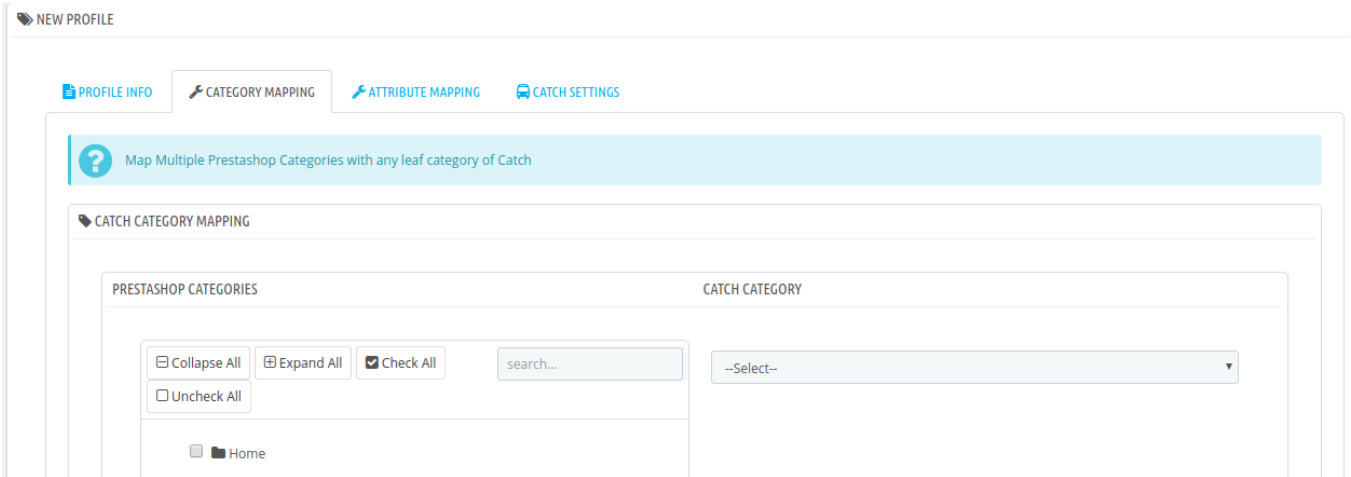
NEW PROFILE

PROFILE INFO
CATEGORY MAPPING
ATTRIBUTE MAPPING
CATCH SETTINGS

Map Multiple Prestashop Categories with any leaf category of Catch

CATCH CATEGORY MAPPING

PRESTASHOP CATEGORIES

CATCH CATEGORY

Collapse All
Expand All
Check All
search...
Uncheck All

Home

--Select--